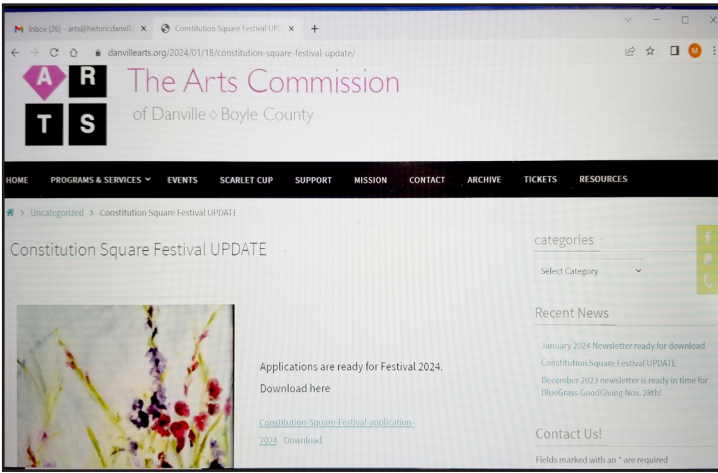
Inbox (26) - arts@historicdanvill ×
Constitution Square Festival UP ×
+
danvillearts.org/2024/01/18/constitution-square-festival-update/

A R T S

The Arts Commission
of Danville ◇ Boyle County

HOME PROGRAMS & SERVICES EVENTS SCARLET CUP SUPPORT MISSION CONTACT ARCHIVE TICKETS RESOURCES

> Uncategorized > Constitution Square Festival UPDATE

Constitution Square Festival UPDATE

Applications are ready for Festival 2024.

Download here

Constitution-Square-Festival-application-2024 Download

categories

Select Category

Recent News

January 2024 Newsletter ready for download

Constitution Square Festival UPDATE

December 2023 newsletter is ready in time for BlueGrass GoodGiving Nov. 28th!

Contact Us!

Fields marked with an * are required